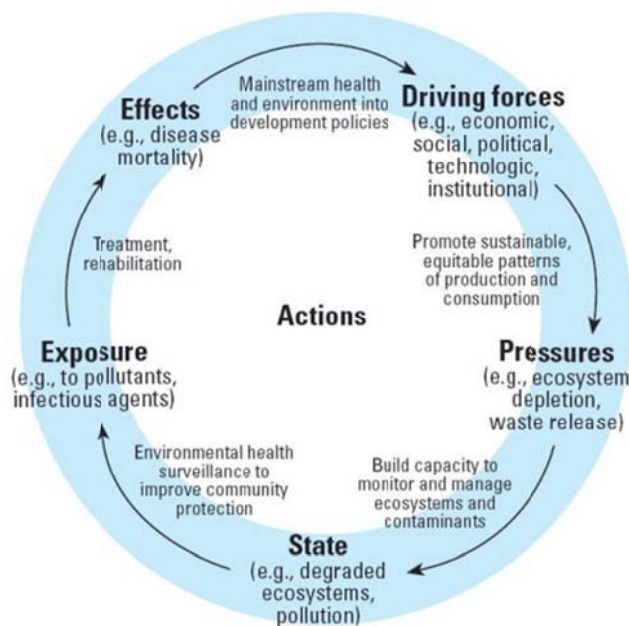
Mainstream health and environment into development policies

Driving forces
(e.g., economic, social, political, technologic, institutional)

Promote sustainable, equitable patterns of production and consumption

Pressures
(e.g., ecosystem depletion, waste release)

Build capacity to monitor and manage ecosystems and contaminants

State
(e.g., degraded ecosystems, pollution)

Environmental health surveillance to improve community protection

Exposure
(e.g., to pollutants, infectious agents)

Treatment, rehabilitation

Effects
(e.g., disease mortality)

Actions